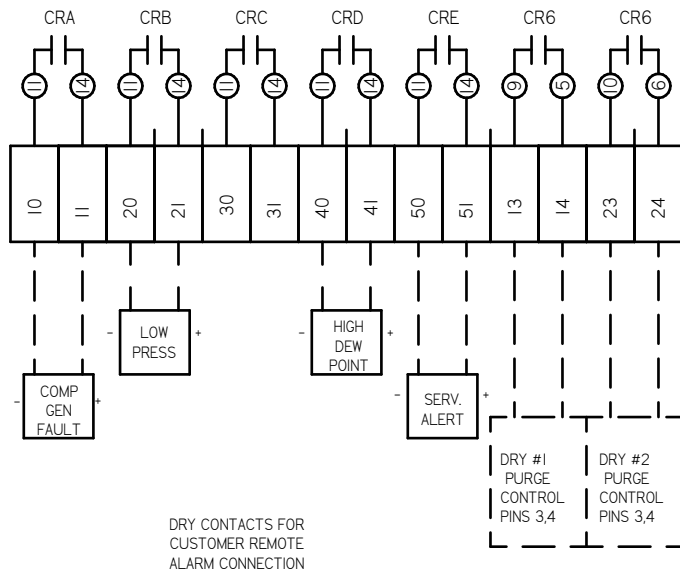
CRA CRB CRC CRD CRE CR6 CR6

11 14 11 14 11 14 11 14 11 14 9 5 10 6

10 11 20 21 30 31 40 41 50 51 13 14 23 24

- LOW PRESS +

- HIGH DEW POINT +

- COMP GEN FAULT +

- SERV. ALERT +

DRY #1 PURGE CONTROL PINS 3,4

DRY #2 PURGE CONTROL PINS 3,4

DRY CONTACTS FOR CUSTOMER REMOTE ALARM CONNECTION